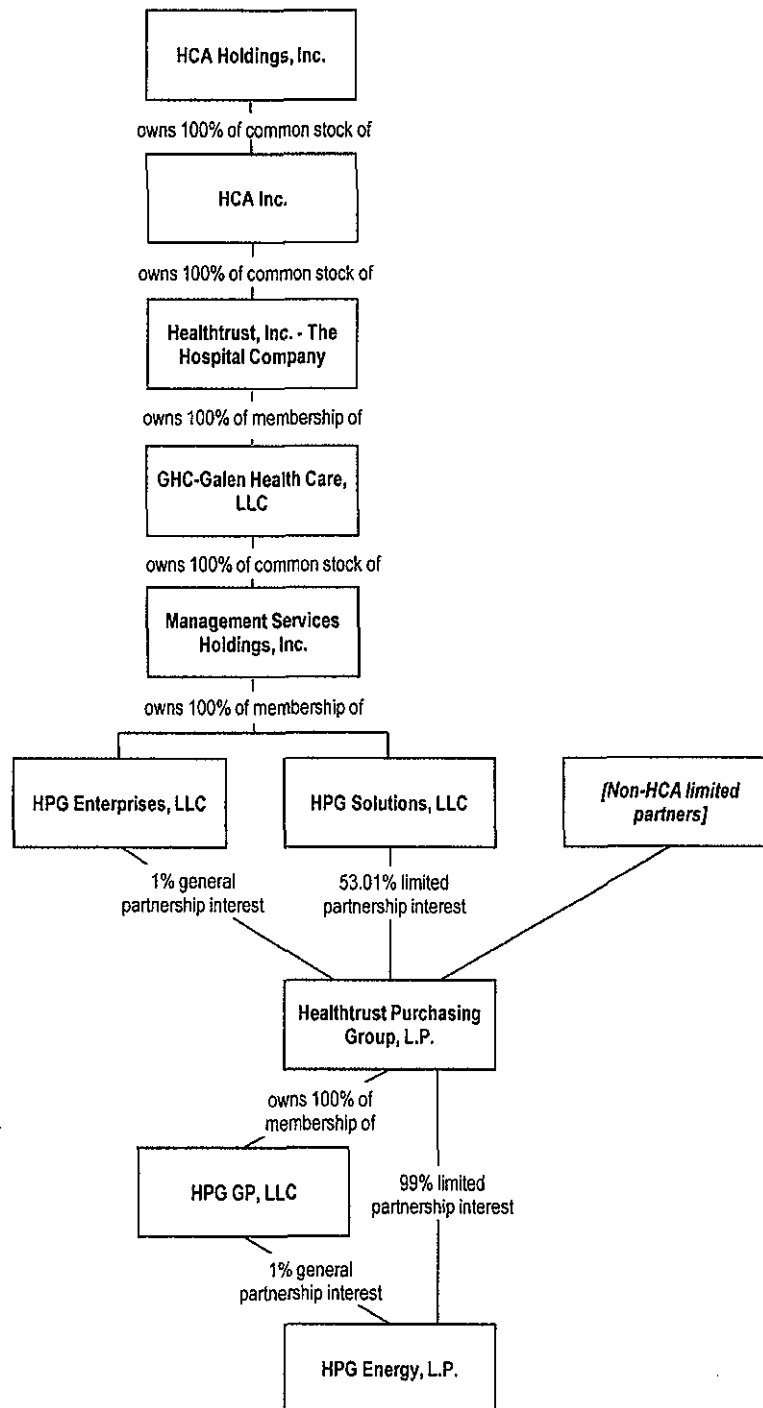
HCA Holdings, Inc.

owns 100% of common stock of

HCA Inc.

owns 100% of common stock of

Healthtrust, Inc. - The Hospital Company

owns 100% of membership of

GHC-Galen Health Care, LLC

owns 100% of common stock of

Management Services Holdings, Inc.

owns 100% of membership of

HPG Enterprises, LLC

HPG Solutions, LLC

[Non-HCA limited partners]

1% general partnership interest

53.01% limited partnership interest

Healthtrust Purchasing Group, L.P.

owns 100% of membership of

HPG GP, LLC

99% limited partnership interest

1% general partnership interest

HPG Energy, L.P.